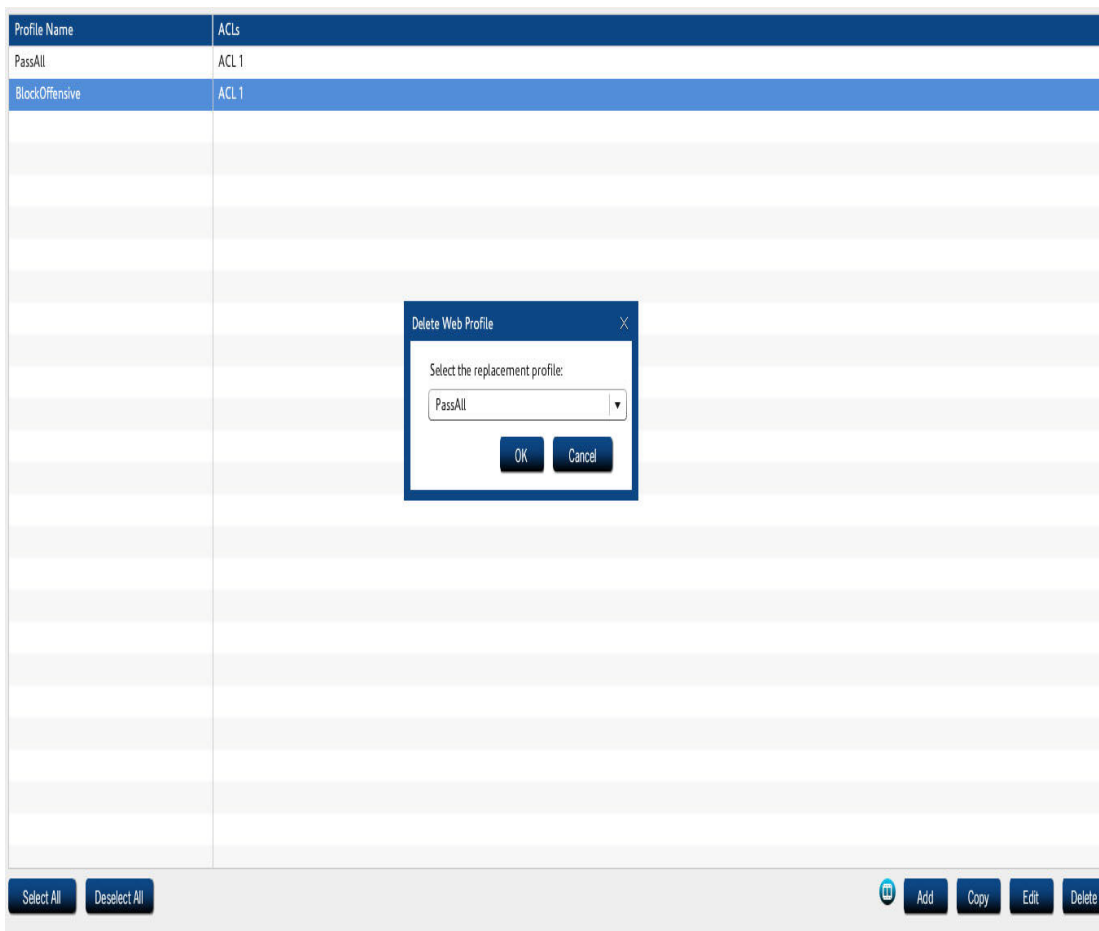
| Profile Name | ACLs |
|---|---|
| PassAll | ACL 1 |
| BlockOffensive | ACL 1 |

Delete Web Profile X

Select the replacement profile:

PassAll ▾

OK Cancel

Select All Deselect All

Add Copy Edit Delete